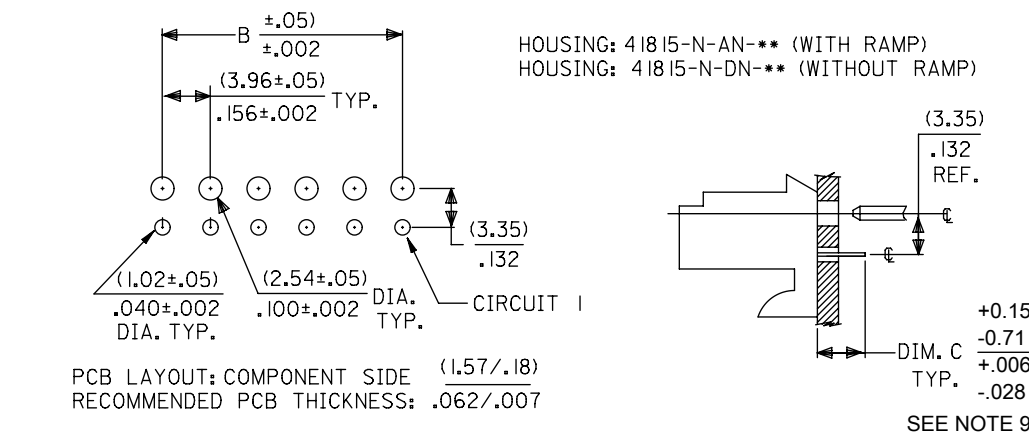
B $\frac{\pm.05)}{\pm.002}$

HOUSING: 41815-N-AN-** (WITH RAMP)
HOUSING: 41815-N-DN-** (WITHOUT RAMP)

$\frac{(3.96\pm.05)}{.156\pm.002}$ TYP.

(3.35)
.132
REF.

℄

℄

$\frac{(3.35)}{.132}$

$\frac{(1.02\pm.05)}{.040\pm.002}$
DIA. TYP.

$\frac{(2.54\pm.05)}{.100\pm.002}$ DIA. TYP.

CIRCUIT 1

DIM. C $\frac{+0.15}{-0.71}$ $\frac{+.006}{-.028}$
TYP.

SEE NOTE 9

PCB LAYOUT: COMPONENT SIDE $\frac{(1.57/.18)}{}$
RECOMMENDED PCB THICKNESS: .062/.007